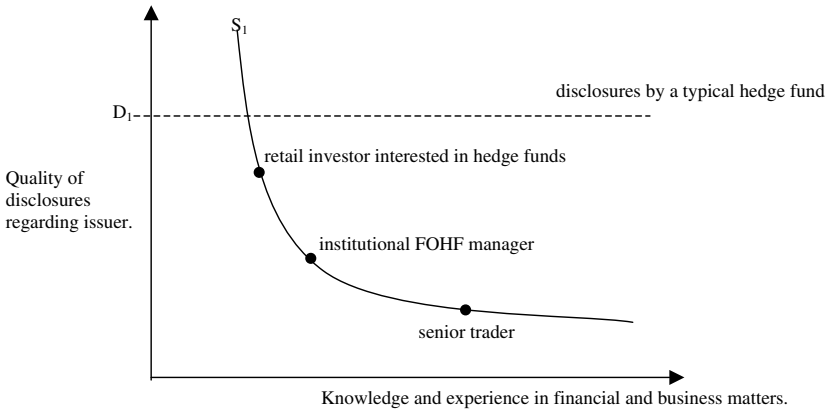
$S_1$

disclosures by a typical hedge fund

$D_1$

retail investor interested in hedge funds

Quality of disclosures regarding issuer.

institutional FOHF manager

senior trader

Knowledge and experience in financial and business matters.